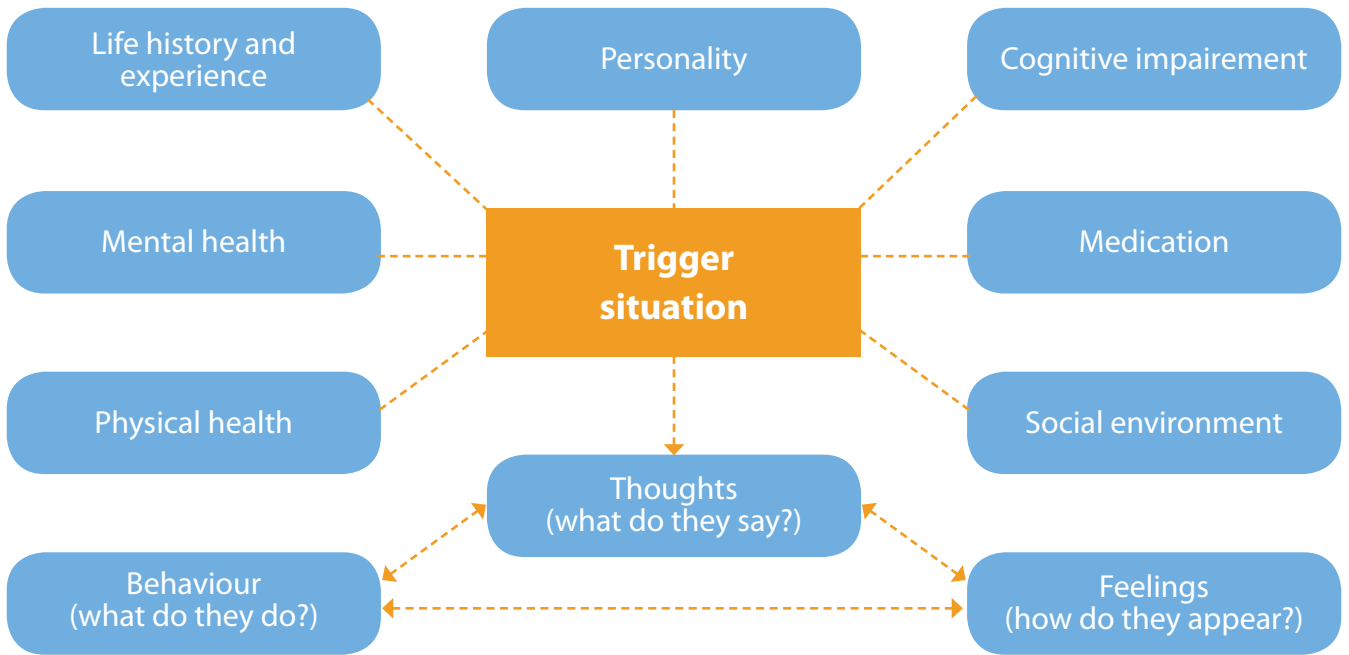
Life history and experience

Personality

Cognitive impairement

Mental health

Trigger situation

Medication

Physical health

Social environment

Thoughts
(what do they say?)

Behaviour
(what do they do?)

Feelings
(how do they appear?)